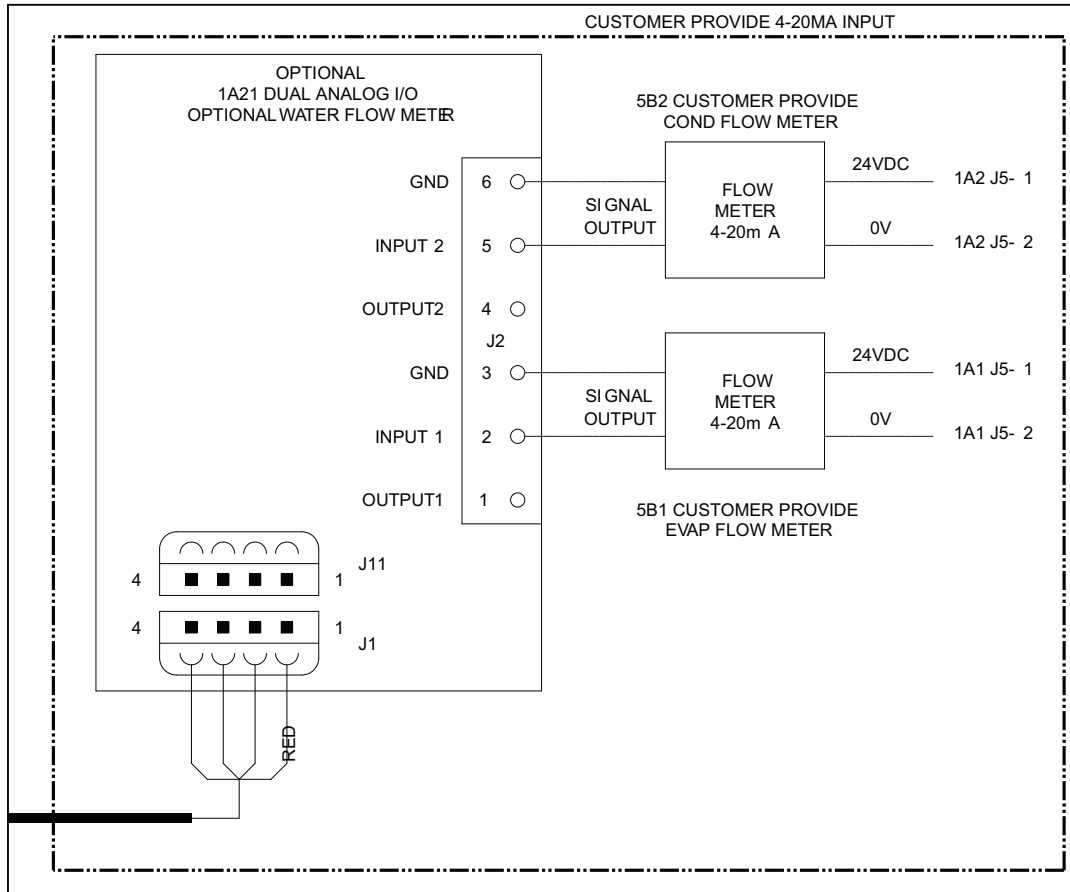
CUSTOMER PROVIDE 4-20MA INPUT

OPTIONAL
1A21 DUAL ANALOG I/O
OPTIONAL WATER FLOW METER

5B2 CUSTOMER PROVIDE
COND FLOW METER

GND 6
INPUT 2 5
OUTPUT2 4
J2
GND 3
INPUT 1 2
OUTPUT1 1

SIGNAL
OUTPUT

FLOW
METER
4-20m A

24VDC
0V

1A2 J5- 1
1A2 J5- 2

SIGNAL
OUTPUT

FLOW
METER
4-20m A

24VDC
0V

1A1 J5- 1
1A1 J5- 2

5B1 CUSTOMER PROVIDE
EVAP FLOW METER

J11
4 1
4 1
J1

RED